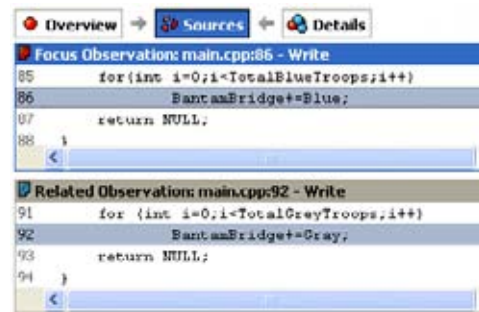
Overview → Sources ← Details

Focus Observation: main.cpp:86 - Write

85 for(int i=0;i<TotalBlueTroops;i++)
86 BantamBridge+=Blue;
87 return NULL;
88 }

Related Observation: main.cpp:92 - Write

91 for (int i=0;i<TotalGreyTroops;i++)
92 BantamBridge+=Gray;
93 return NULL;
94 }